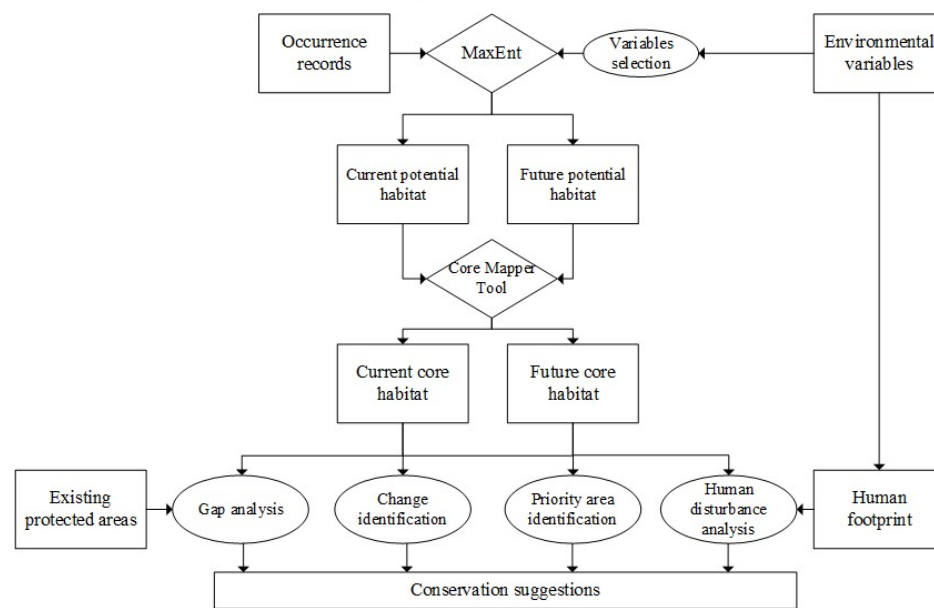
Occurrence records

MaxEnt

Variables selection

Environmental variables

Current potential habitat

Future potential habitat

Core Mapper Tool

Current core habitat

Future core habitat

Existing protected areas

Gap analysis

Change identification

Priority area identification

Human disturbance analysis

Human footprint

Conservation suggestions